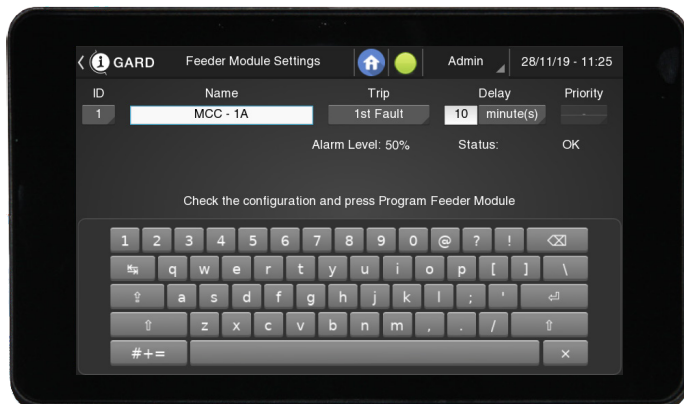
i GARD Feeder Module Settings Admin 28/11/19 - 11:25

| ID | Name | Trip | Delay | Priority |
|---|---|---|---|---|
| 1 | MCC - 1A | 1st Fault | 10 minute(s) | - |

Alarm Level: 50% Status: OK

Check the configuration and press Program Feeder Module

1 2 3 4 5 6 7 8 9 0 @ ? ! ⌫
↹ q w e r t y u i o p [ ] \
⇪ a s d f g h j k l ; ' ⏎
⇧ z x c v b n m , . / ⇧
#+= ×